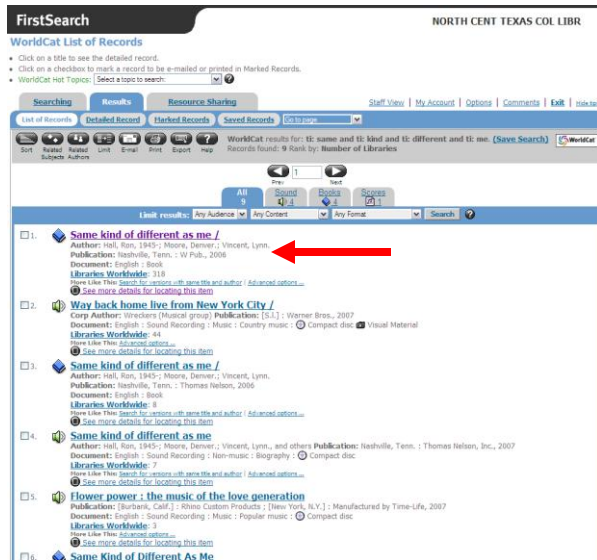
FirstSearch

NORTH CENT TEXAS COL LIBR

WorldCat List of Records

• Click on a title to see the detailed record.
• Click on a checkbox to mark a record to be e-mailed or printed in Marked Records.
• WorldCat Hot Topics: Select a topic to search:

Searching | Results | Resource Sharing

Staff View | My Account | Options | Comments | Exit | Hide tips

List of Records | Detailed Record | Marked Records | Saved Records | Go to page

Sort | Related Subjects | Related Authors | Limit | E-mail | Print | Export | Help

WorldCat results for: ti: same and ti: kind and ti: different and ti: me. (Save Search)
Records found: 9 Rank by: Number of Libraries

WorldCat

Prev 1 Next

All 9 | Sound 4 | Books 4 | Scores 1

Limit results: Any Audience | Any Content | Any Format | Search

☐1. Same kind of different as me /
Author: Hall, Ron, 1945-; Moore, Denver.; Vincent, Lynn.
Publication: Nashville, Tenn. : W Pub., 2006
Document: English : Book
Libraries Worldwide: 318
More Like This: Search for versions with same title and author | Advanced options ...
See more details for locating this item

☐2. Way back home live from New York City /
Corp Author: Wreckers (Musical group) Publication: [S.l.] : Warner Bros., 2007
Document: English : Sound Recording : Music : Country music : Compact disc Visual Material
Libraries Worldwide: 44
More Like This: Advanced options ...
See more details for locating this item

☐3. Same kind of different as me /
Author: Hall, Ron, 1945-; Moore, Denver.; Vincent, Lynn.
Publication: Nashville, Tenn. : Thomas Nelson, 2006
Document: English : Book
Libraries Worldwide: 8
More Like This: Search for versions with same title and author | Advanced options ...
See more details for locating this item

☐4. Same kind of different as me
Author: Hall, Ron, 1945-; Moore, Denver.; Vincent, Lynn., and others Publication: Nashville, Tenn. : Thomas Nelson, Inc., 2007
Document: English : Sound Recording : Non-music : Biography : Compact disc
Libraries Worldwide: 7
More Like This: Search for versions with same title and author | Advanced options ...
See more details for locating this item

☐5. Flower power : the music of the love generation
Publication: [Burbank, Calif.] : Rhino Custom Products ; [New York, N.Y.] : Manufactured by Time-Life, 2007
Document: English : Sound Recording : Music : Popular music : Compact disc
Libraries Worldwide: 3
More Like This: Advanced options ...
See more details for locating this item

☐6. Same Kind of Different As Me